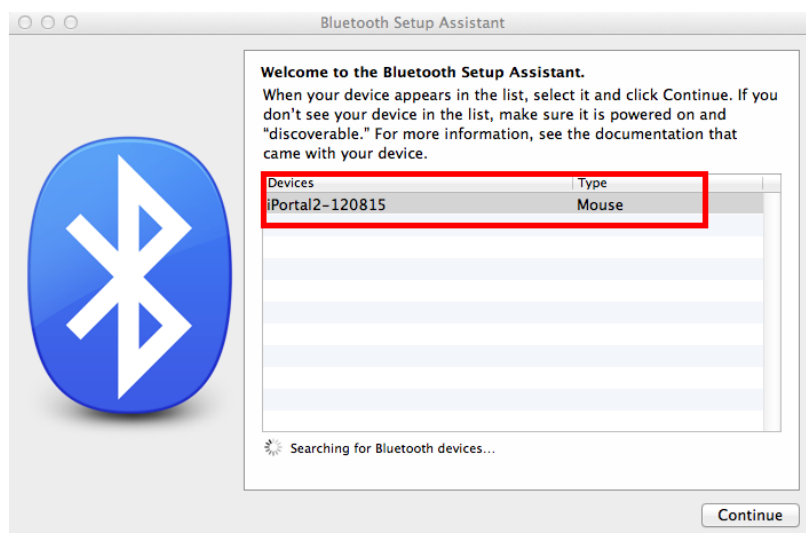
Bluetooth Setup Assistant

Welcome to the Bluetooth Setup Assistant.

When your device appears in the list, select it and click Continue. If you don't see your device in the list, make sure it is powered on and "discoverable." For more information, see the documentation that came with your device.

| Devices | Type |
|---|---|
| iPortal2-120815 | Mouse |

Searching for Bluetooth devices...

Continue